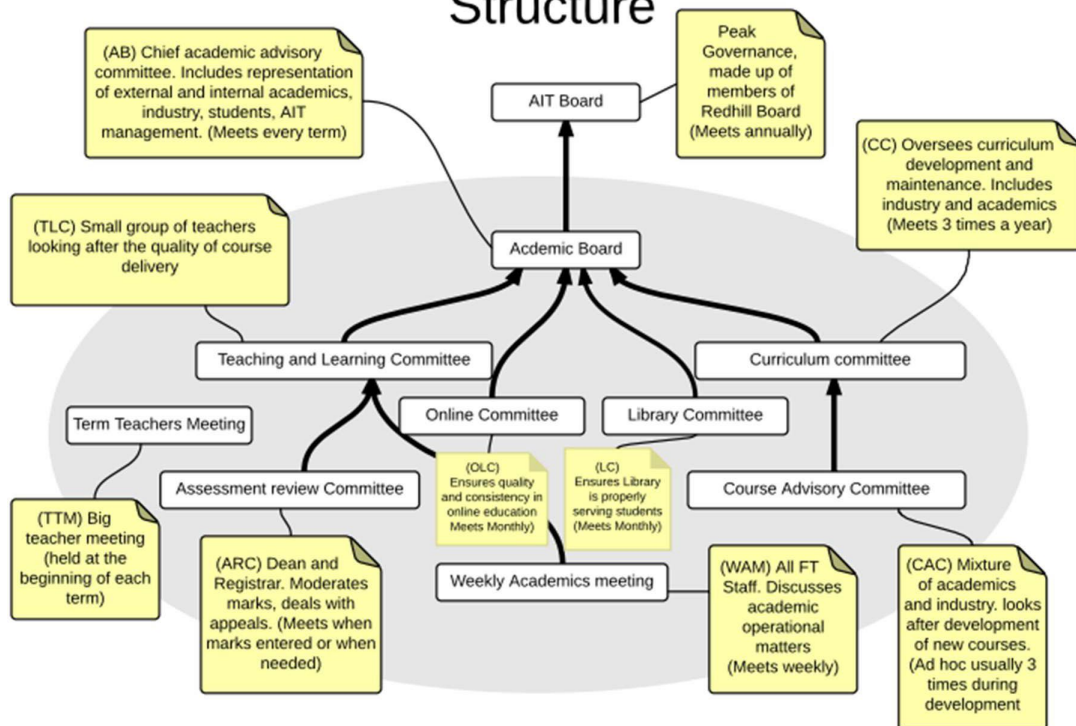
Structure

(AB) Chief academic advisory committee. Includes representation of external and internal academics, industry, students, AIT management. (Meets every term)

AIT Board

Peak Governance, made up of members of Redhill Board (Meets annually)

(CC) Oversees curriculum development and maintenance. Includes industry and academics (Meets 3 times a year)

(TLC) Small group of teachers looking after the quality of course delivery

Academic Board

Teaching and Learning Committee

Curriculum committee

Term Teachers Meeting

Online Committee

Library Committee

Assessment review Committee

(OLC) Ensures quality and consistency in online education Meets Monthly)

(LC) Ensures Library is properly serving students (Meets Monthly)

Course Advisory Committee

(TTM) Big teacher meeting (held at the beginning of each term)

(ARC) Dean and Registrar. Moderates marks, deals with appeals. (Meets when marks entered or when needed)

Weekly Academics meeting

(WAM) All FT Staff. Discusses academic operational matters (Meets weekly)

(CAC) Mixture of academics and industry. looks after development of new courses. (Ad hoc usually 3 times during development